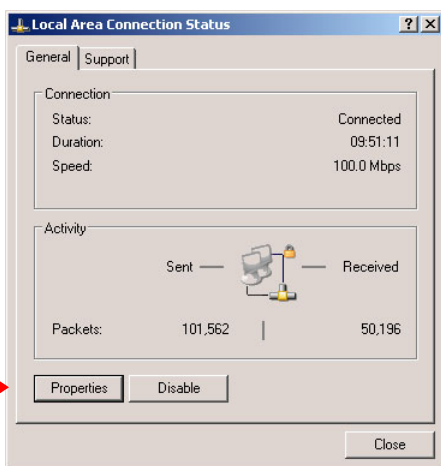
Local Area Connection Status

? X

General | Support

Connection

| | |
|---|---|
| Status: | Connected |
| Duration: | 09:51:11 |
| Speed: | 100.0 Mbps |

Activity

Sent — — Received

| | | |
|---|---|---|
| Packets: | 101,562 | 50,196 |

Properties Disable

Close